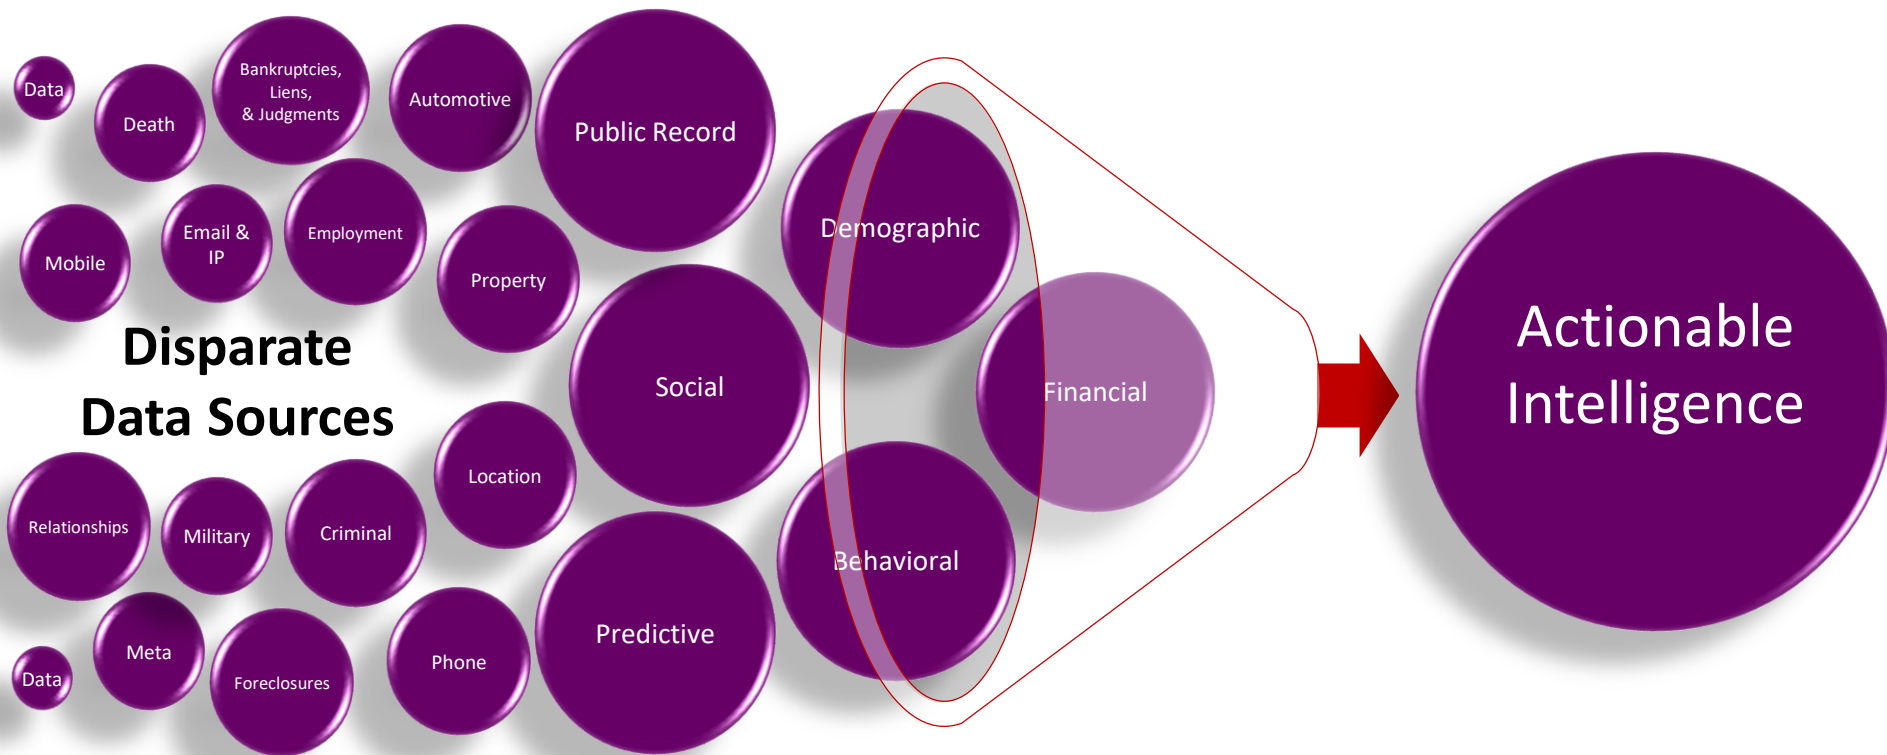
Data

Death

Bankruptcies, Liens, & Judgments

Automotive

Public Record

Mobile

Email & IP

Employment

Property

Disparate Data Sources

Social

Demographic

Financial

Behavioral

Location

Relationships

Military

Criminal

Predictive

Data

Meta

Foreclosures

Phone

Actionable Intelligence